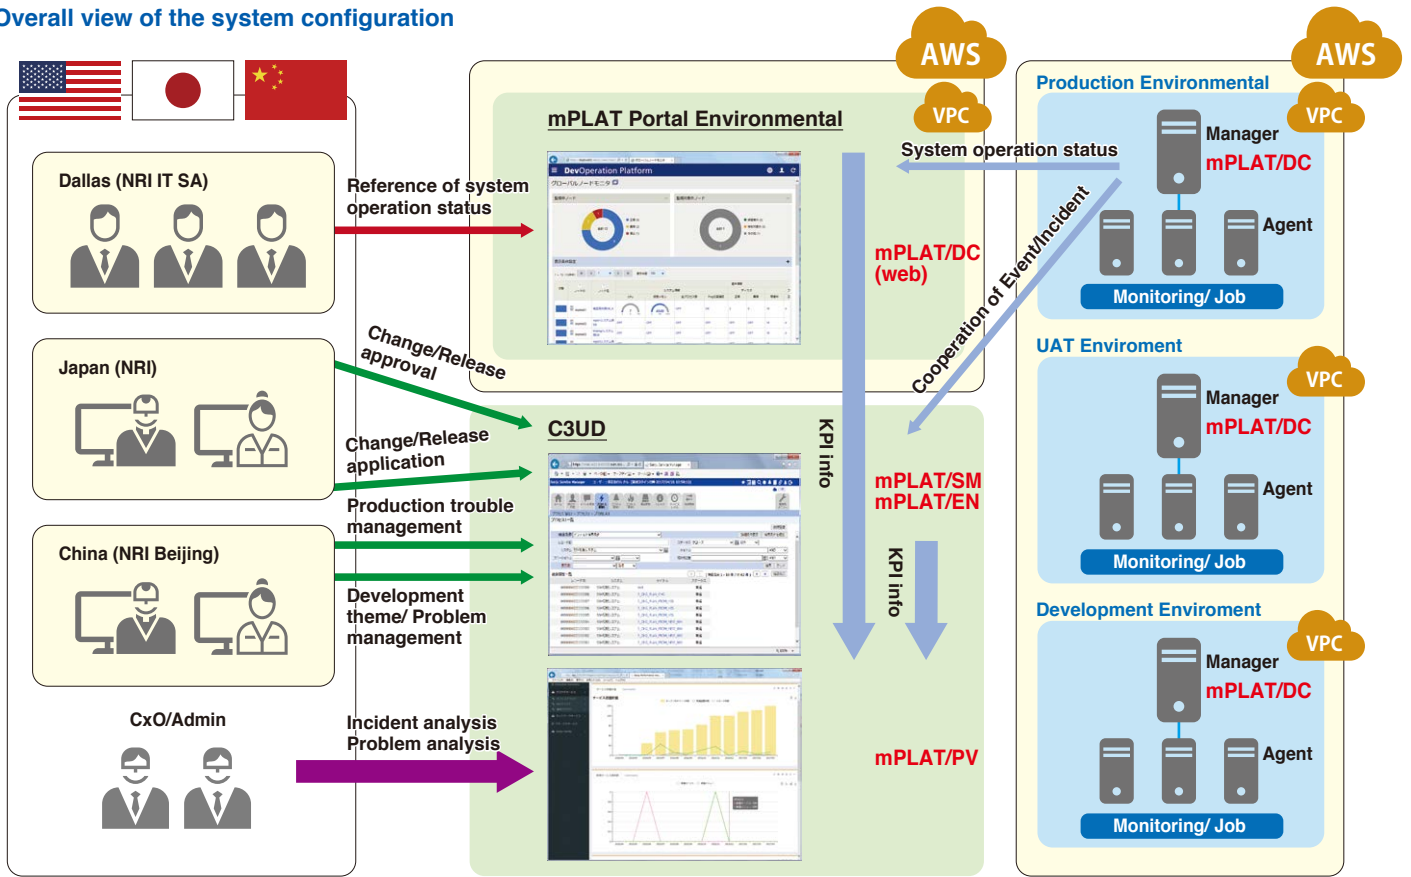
Overall view of the system configuration

Dallas (NRI IT SA)

Japan (NRI)

China (NRI Beijing)

CxO/Admin

Reference of system operation status

Change/Release approval

Change/Release application

Production trouble management

Development theme/ Problem management

Incident analysis
Problem analysis

AWS

VPC

mPLAT Portal Environmental

DevOperation Platform

C3UD

KPI info

KPI info

mPLAT/DC (web)

mPLAT/SM
mPLAT/EN

mPLAT/PV

System operation status

Cooperation of Event/Incident

AWS

Production Environmental

VPC

Manager
mPLAT/DC

Agent

Monitoring/ Job

UAT Enviroment

VPC

Manager
mPLAT/DC

Agent

Monitoring/ Job

Development Enviroment

VPC

Manager
mPLAT/DC

Agent

Monitoring/ Job